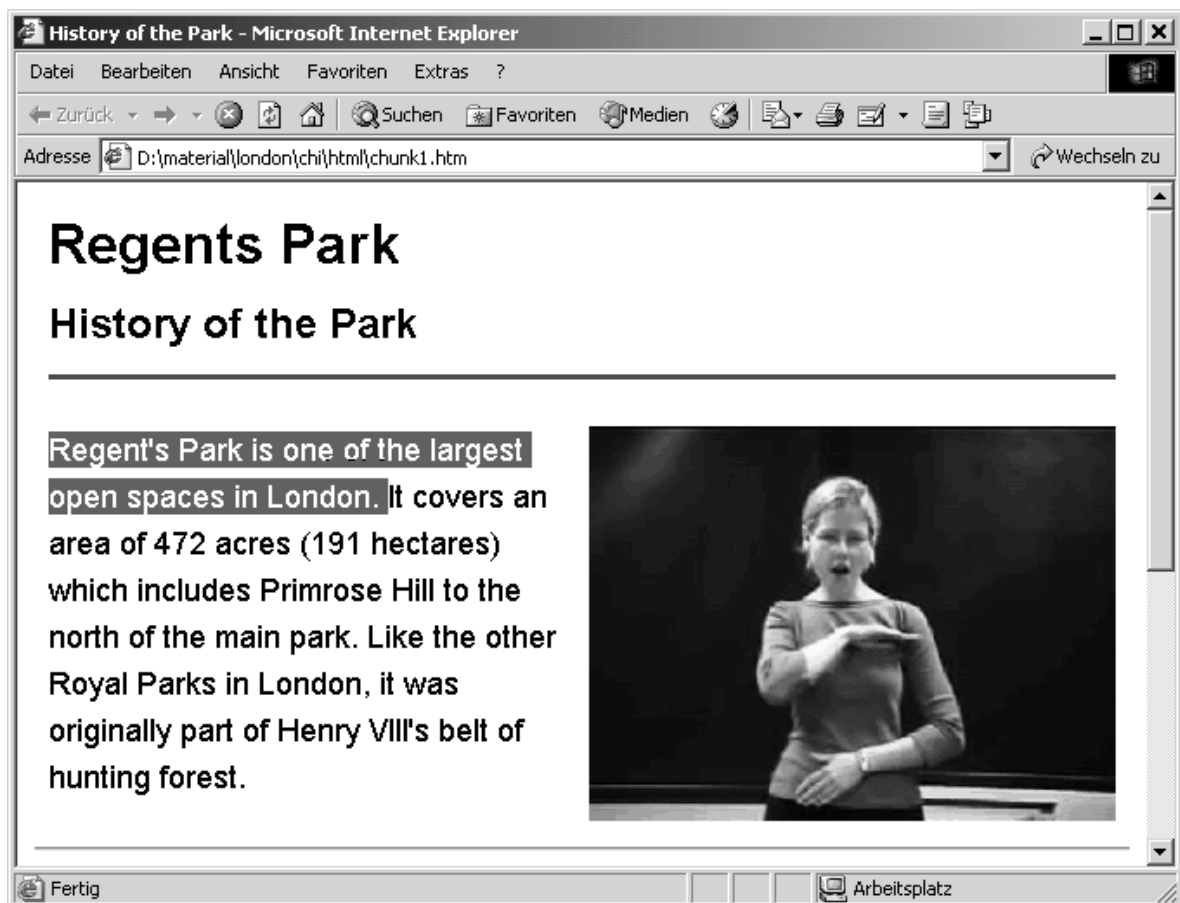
History of the Park - Microsoft Internet Explorer

Datei Bearbeiten Ansicht Favoriten Extras ?

Zurück Suchen Favoriten Medien

Adresse D:\material\london\chi\html\chunk1.htm

Wechseln zu

Regents Park

History of the Park

Regent's Park is one of the largest open spaces in London. It covers an area of 472 acres (191 hectares) which includes Primrose Hill to the north of the main park. Like the other Royal Parks in London, it was originally part of Henry VIII's belt of hunting forest.

Fertig

Arbeitsplatz